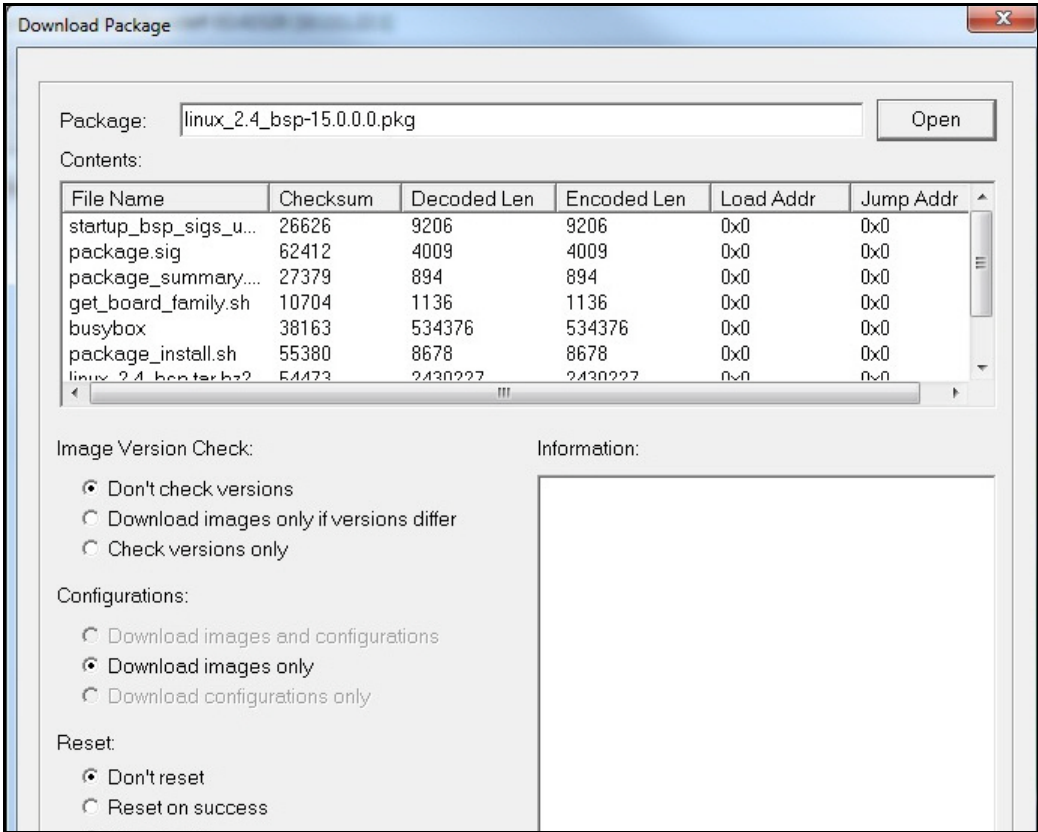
Download Package

Package: linux_2.4_bsp-15.0.0.0.pkg

Open

Contents:

| File Name | Checksum | Decoded Len | Encoded Len | Load Addr | Jump Addr |
|---|---|---|---|---|---|
| startup_bsp_sigs_u... | 26626 | 9206 | 9206 | 0x0 | 0x0 |
| package.sig | 62412 | 4009 | 4009 | 0x0 | 0x0 |
| package_summary.... | 27379 | 894 | 894 | 0x0 | 0x0 |
| get_board_family.sh | 10704 | 1136 | 1136 | 0x0 | 0x0 |
| busybox | 38163 | 534376 | 534376 | 0x0 | 0x0 |
| package_install.sh | 55380 | 8678 | 8678 | 0x0 | 0x0 |
| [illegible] | 54473 | 2430227 | 2430227 | 0x0 | 0x0 |

Image Version Check:

Don't check versions

Download images only if versions differ

Check versions only

Configurations:

Download images and configurations

Download images only

Download configurations only

Reset:

Don't reset

Reset on success

Information: